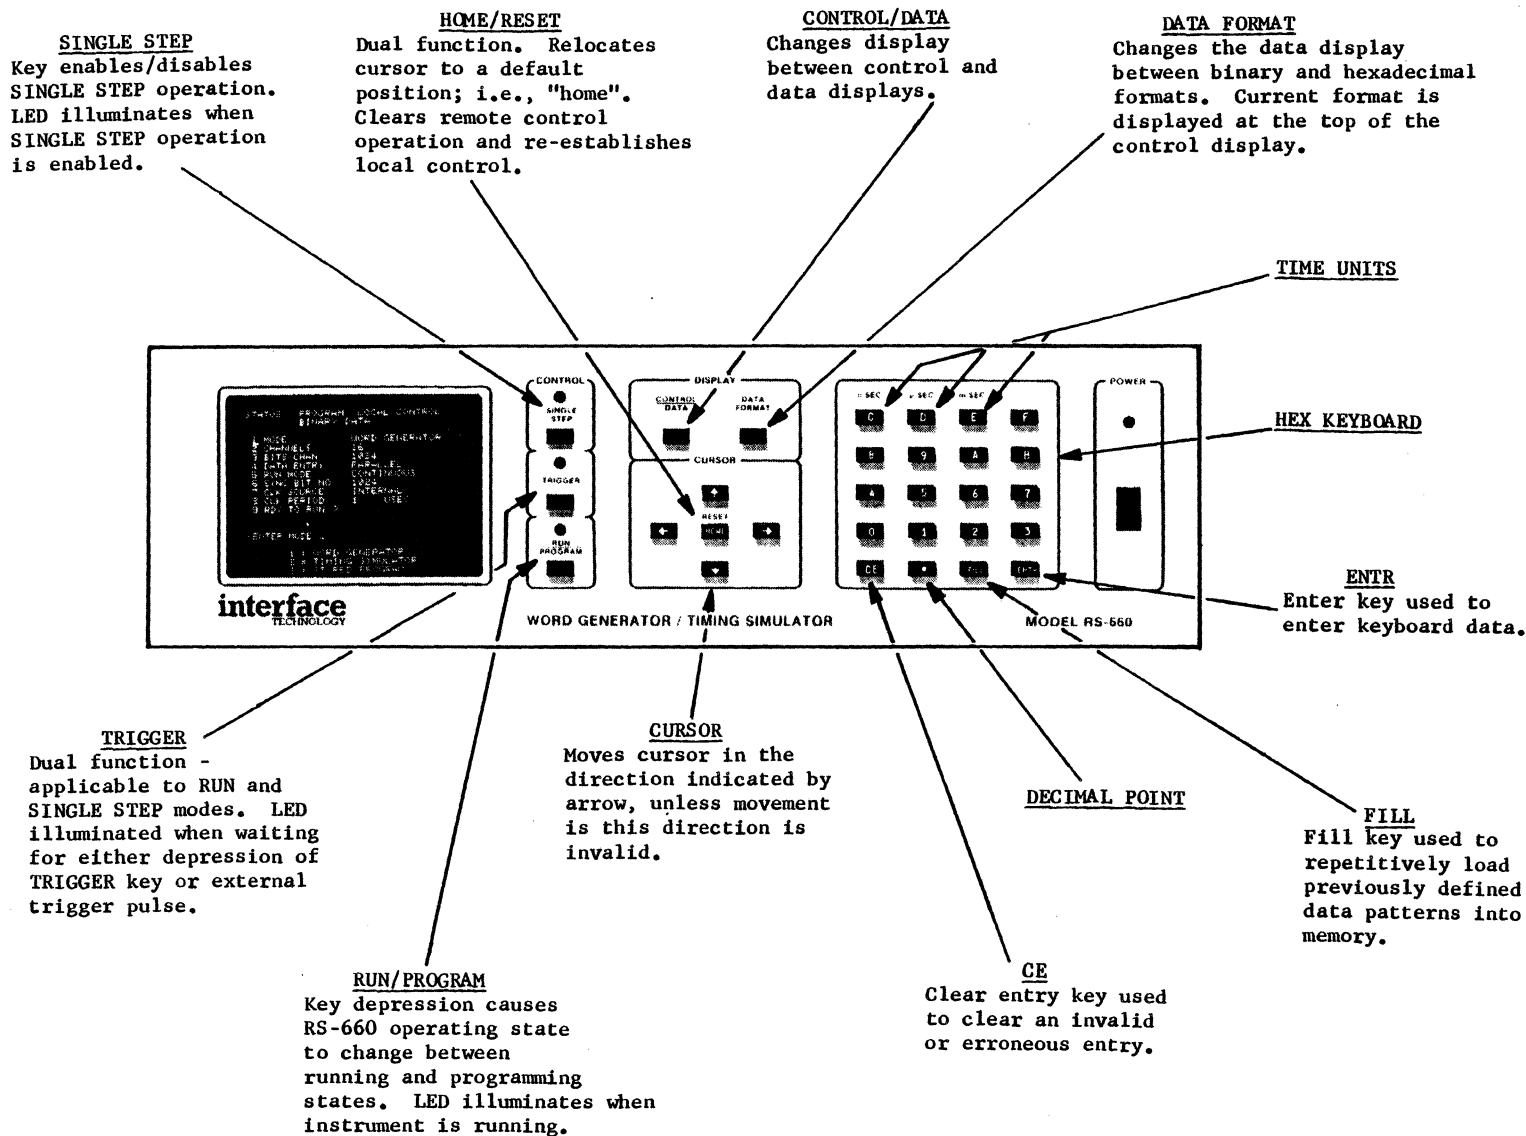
SINGLE STEP
Key enables/disables SINGLE STEP operation. LED illuminates when SINGLE STEP operation is enabled.

HOME/RESET
Dual function. Relocates cursor to a default position; i.e., "home". Clears remote control operation and re-establishes local control.

CONTROL/DATA
Changes display between control and data displays.

DATA FORMAT
Changes the data display between binary and hexadecimal formats. Current format is displayed at the top of the control display.

TIME UNITS

HEX KEYBOARD

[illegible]

CONTROL
SINGLE STEP
TRIGGER
RUN PROGRAM

DISPLAY
CONTROL DATA
DATA FORMAT

CURSOR
RESET
HOME

n SEC
μ SEC
m SEC

C D E F
8 9 A B
4 5 6 7
0 1 2 3
CE • FILL ENTR

POWER

interface
TECHNOLOGY

WORD GENERATOR / TIMING SIMULATOR

MODEL RS-660

ENTR
Enter key used to enter keyboard data.

TRIGGER
Dual function - applicable to RUN and SINGLE STEP modes. LED illuminated when waiting for either depression of TRIGGER key or external trigger pulse.

CURSOR
Moves cursor in the direction indicated by arrow, unless movement is this direction is invalid.

DECIMAL POINT

FILL
Fill key used to repetitively load previously defined data patterns into memory.

RUN/PROGRAM
Key depression causes RS-660 operating state to change between running and programming states. LED illuminates when instrument is running.

CE
Clear entry key used to clear an invalid or erroneous entry.